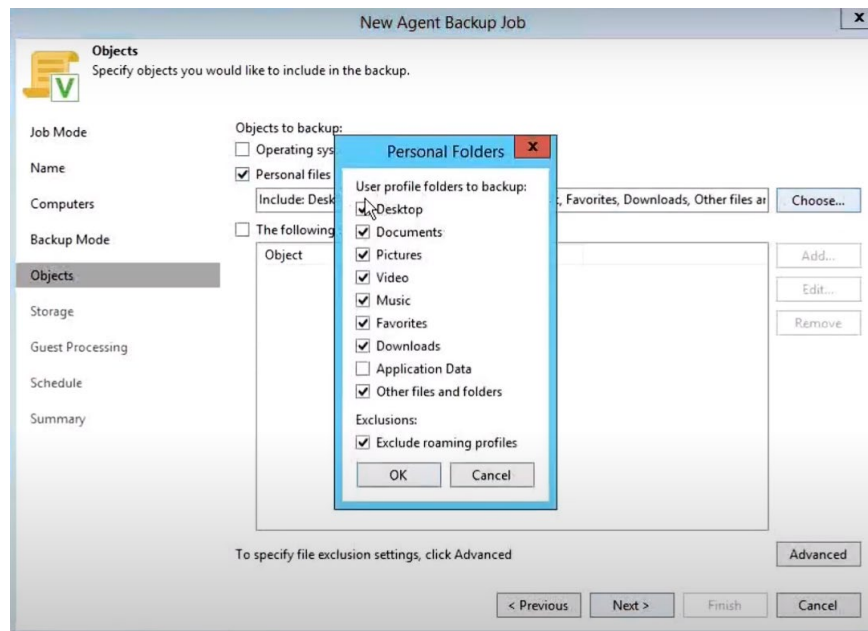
New Agent Backup Job

x

Objects
Specify objects you would like to include in the backup.

Job Mode
Name
Computers
Backup Mode
Objects
Storage
Guest Processing
Schedule
Summary

Objects to backup:
Operating sys
Personal files
Include: Desk
, Favorites, Downloads, Other files ar
Choose...
The following
Object
Add...
Edit...
Remove

Personal Folders
x
User profile folders to backup:
Desktop
Documents
Pictures
Video
Music
Favorites
Downloads
Application Data
Other files and folders
Exclusions:
Exclude roaming profiles
OK
Cancel

To specify file exclusion settings, click Advanced
Advanced

< Previous
Next >
Finish
Cancel